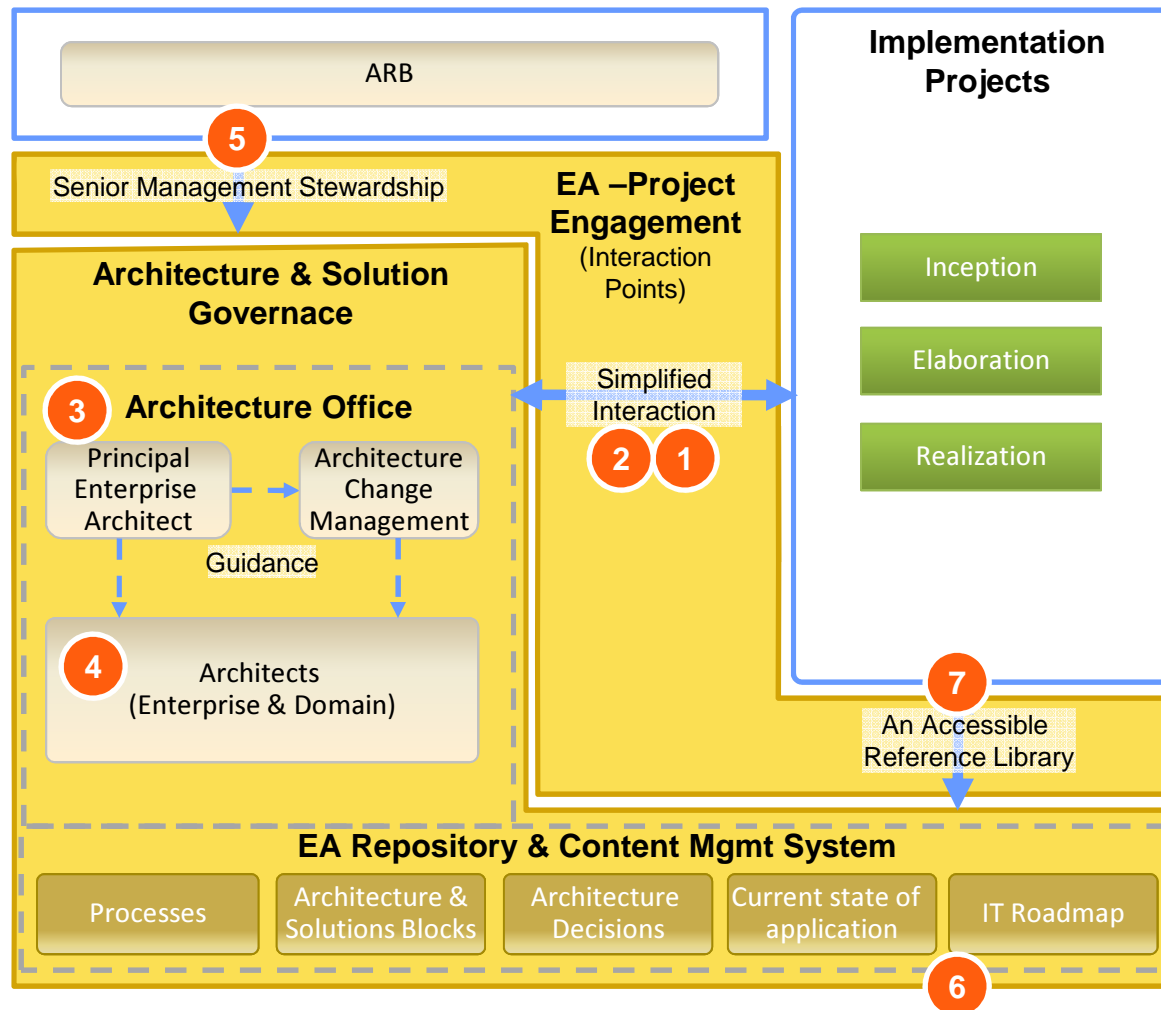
ARB

5

Senior Management Stewardship

Implementation Projects

EA –Project Engagement
(Interaction Points)

Architecture & Solution Governace

Inception

Elaboration

Realization

Simplified Interaction

2 1

3 Architecture Office

Principal Enterprise Architect

Architecture Change Management

Guidance

4

Architects
(Enterprise & Domain)

7

An Accessible Reference Library

EA Repository & Content Mgmt System

Processes

Architecture & Solutions Blocks

Architecture Decisions

Current state of application

IT Roadmap

6